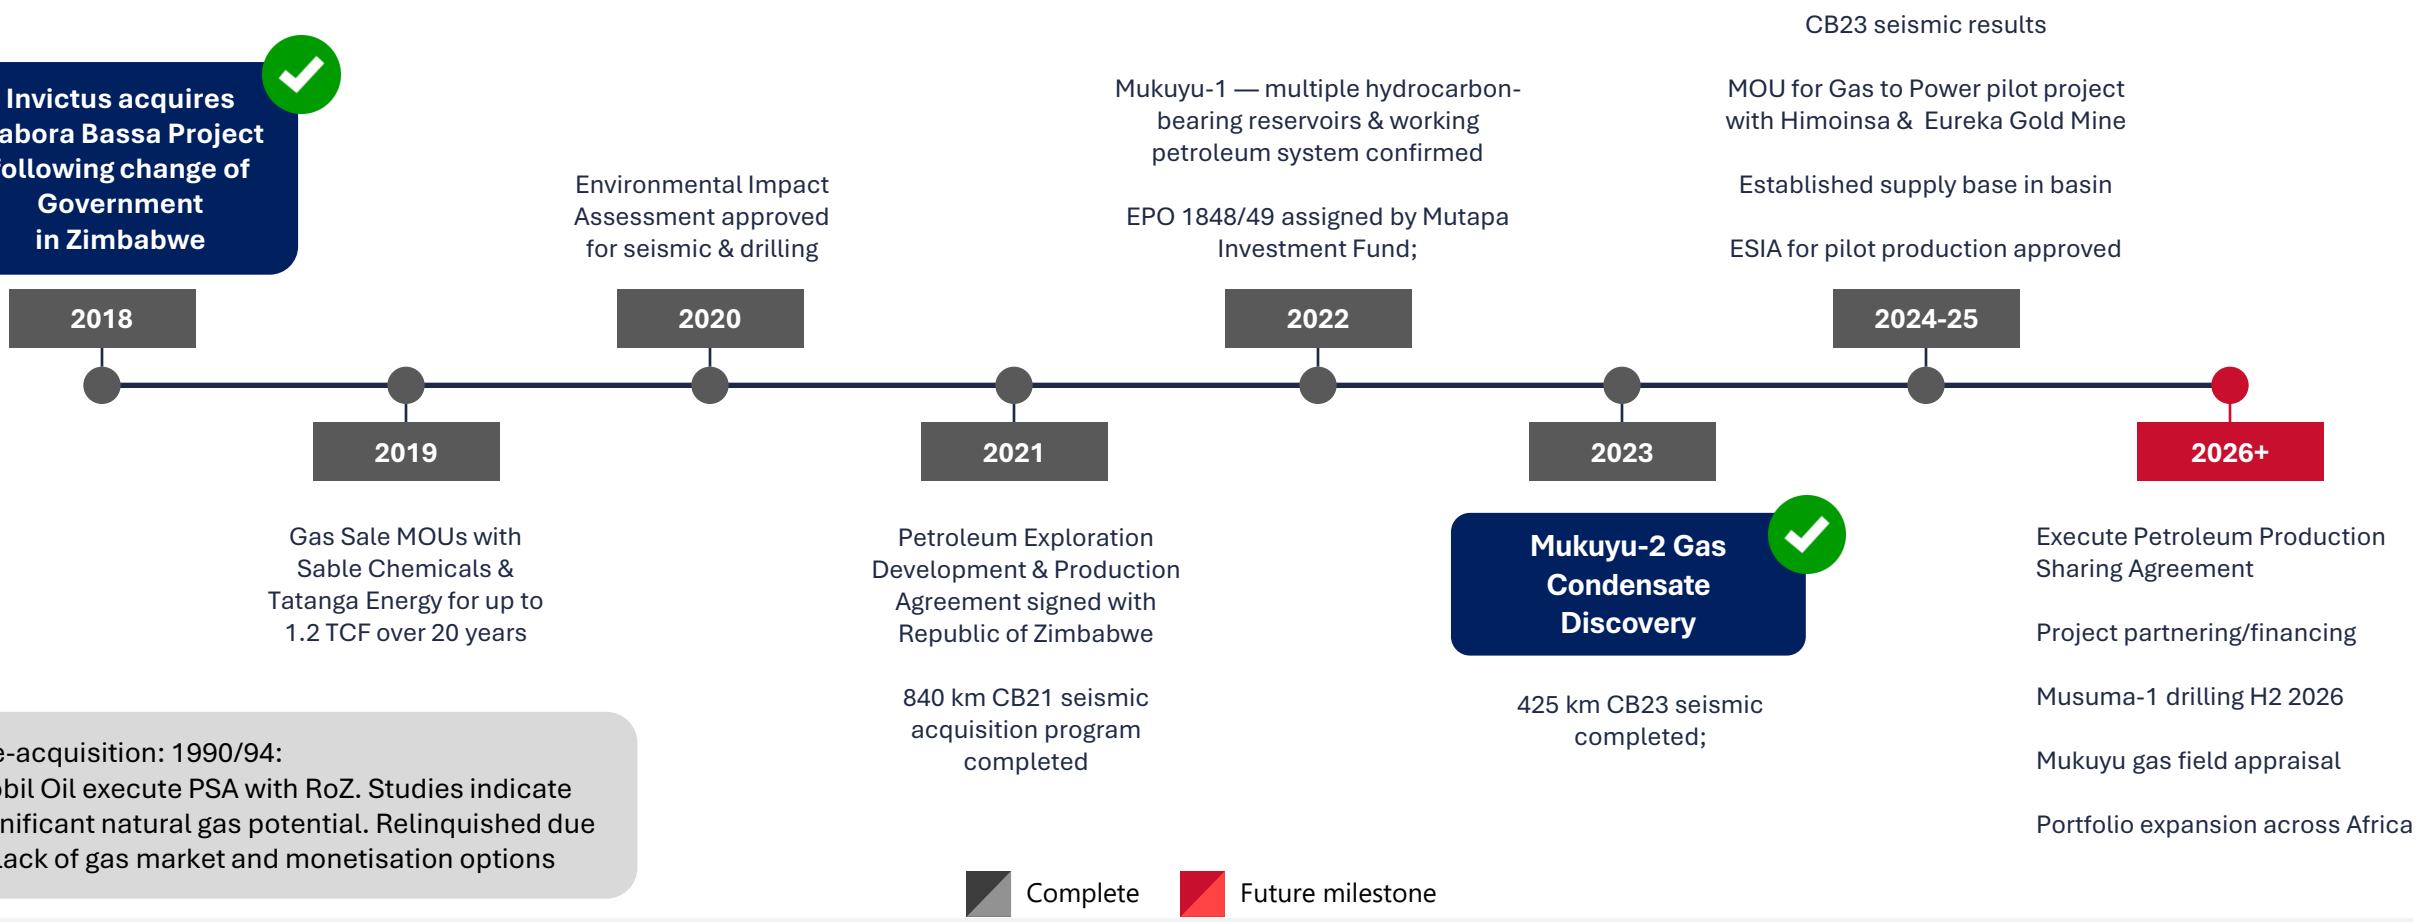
Invictus acquires abora Bassa Project ollowing change of Government in Zimbabwe

2018

2019

Gas Sale MOUs with Sable Chemicals & Tatanga Energy for up to 1.2 TCF over 20 years

Environmental Impact Assessment approved for seismic & drilling

2020

2021

Petroleum Exploration Development & Production Agreement signed with Republic of Zimbabwe

840 km CB21 seismic acquisition program completed

Mukuyu-1 — multiple hydrocarbon-bearing reservoirs & working petroleum system confirmed

EPO 1848/49 assigned by Mutapa Investment Fund;

2022

2023

Mukuyu-2 Gas Condensate Discovery

425 km CB23 seismic completed;

CB23 seismic results

MOU for Gas to Power pilot project with Himoinsa & Eureka Gold Mine

Established supply base in basin

ESIA for pilot production approved

2024-25

2026+

Execute Petroleum Production Sharing Agreement

Project partnering/financing

Musuma-1 drilling H2 2026

Mukuyu gas field appraisal

Portfolio expansion across Africa

e-acquisition: 1990/94:
bil Oil execute PSA with RoZ. Studies indicate nificant natural gas potential. Relinquished due ack of gas market and monetisation options

Complete

Future milestone